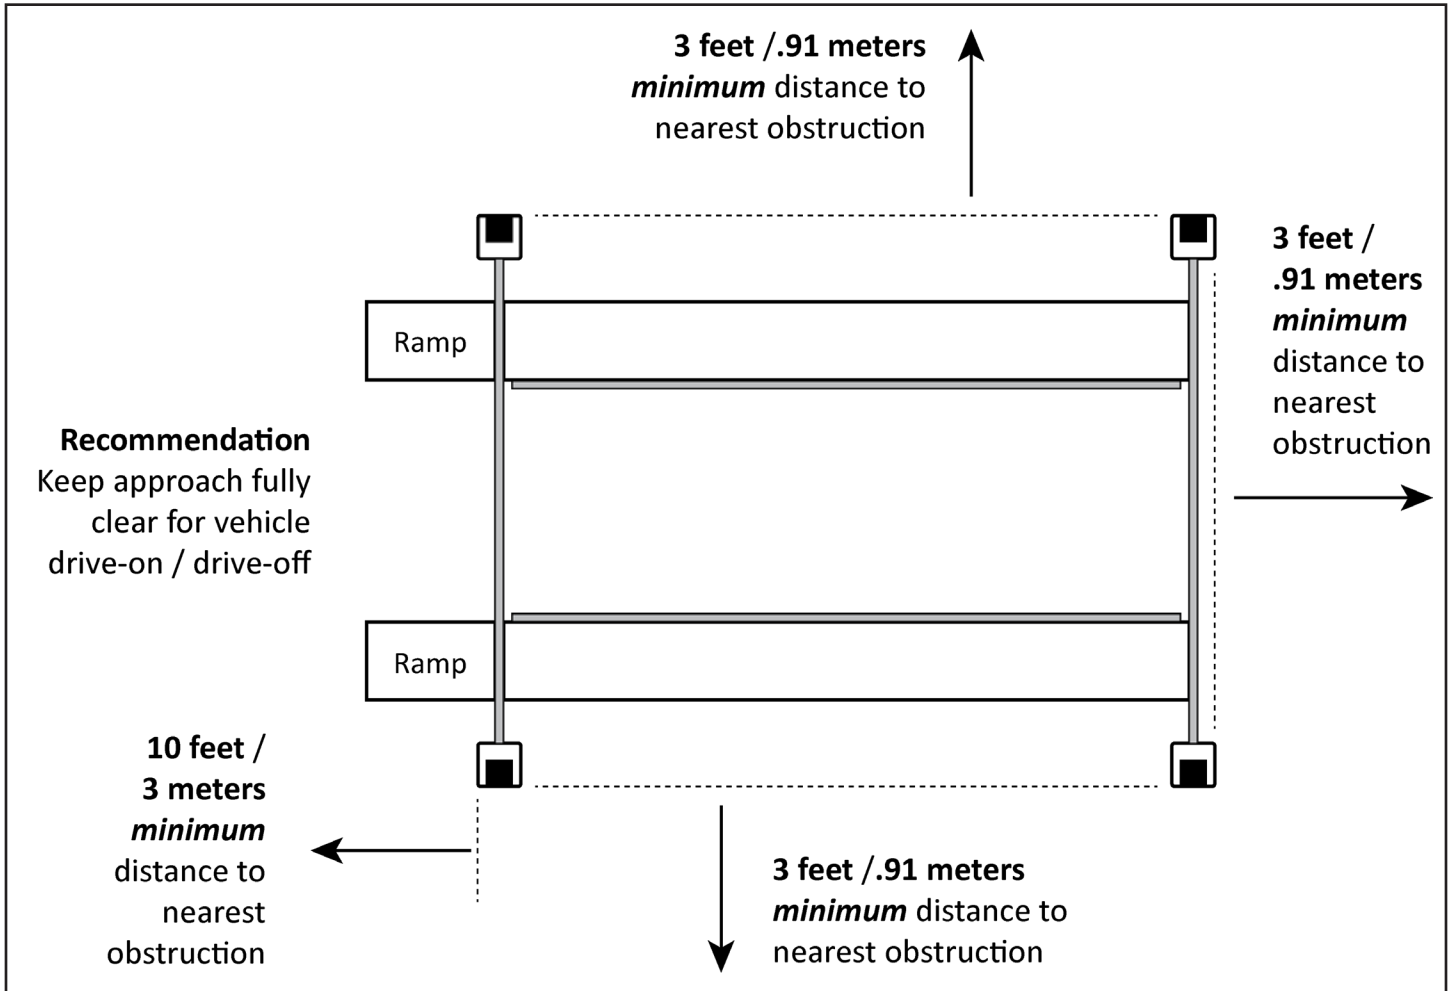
3 feet /.91 meters
*minimum* distance to nearest obstruction

3 feet / .91 meters
*minimum* distance to nearest obstruction

Ramp

Recommendation
Keep approach fully clear for vehicle drive-on / drive-off

Ramp

10 feet / 3 meters
*minimum* distance to nearest obstruction

3 feet /.91 meters
*minimum* distance to nearest obstruction